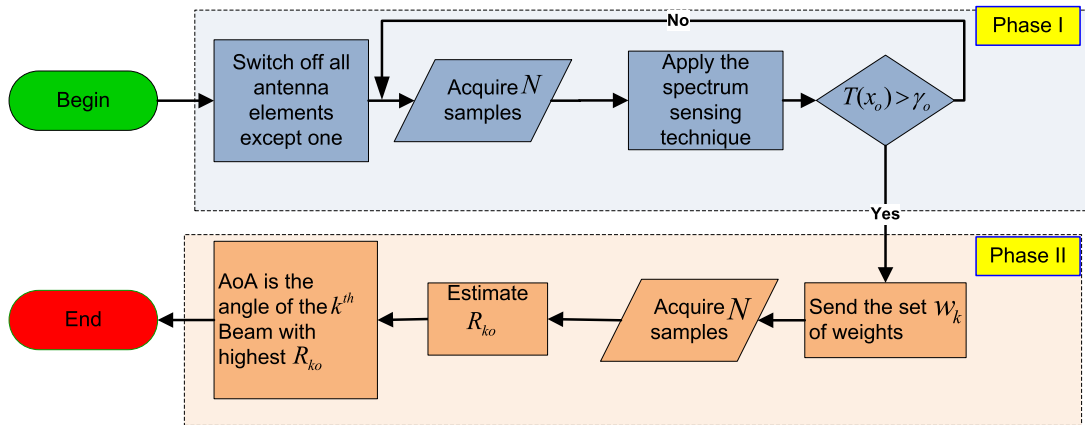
Phase I

No

Begin

Switch off all antenna elements except one

Acquire $N$ samples

Apply the spectrum sensing technique

$T(x_o) > \gamma_o$

Yes

Phase II

End

AoA is the angle of the $k^{th}$ Beam with highest $R_{ko}$

Estimate $R_{ko}$

Acquire $N$ samples

Send the set $w_k$ of weights